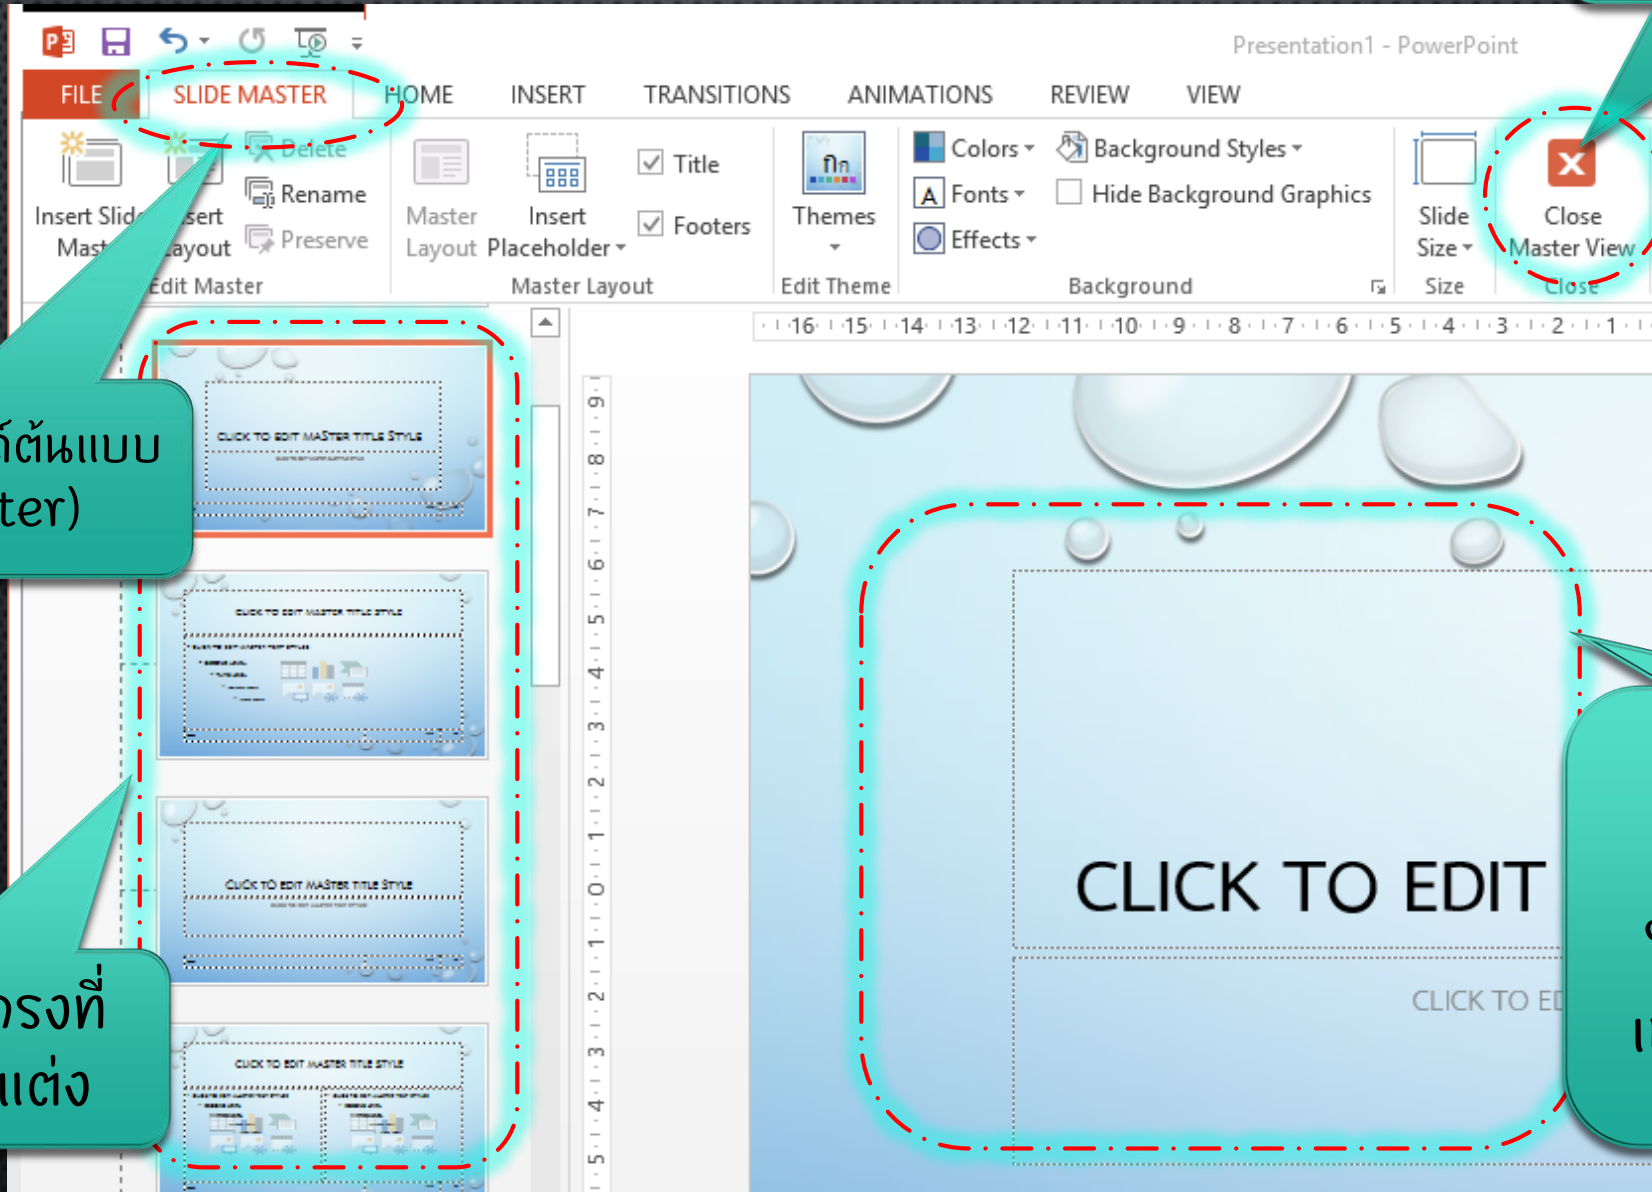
Presentation1 - PowerPoint

FILE SLIDE MASTER HOME INSERT TRANSITIONS ANIMATIONS REVIEW VIEW

Insert Slide Master
Insert Layout
Delete
Rename
Preserve
Edit Master

Master Layout
Insert Placeholder
Title
Footers
Master Layout

Themes
Edit Theme

Colors
Fonts
Effects
Background Styles
Hide Background Graphics
Background

Slide Size
Size

Close Master View
Close

16 15 14 13 12 11 10 9 8 7 6 5 4 3 2 1

ต้นแบบ
ter)

รงที่
แต่ง

CLICK TO EDIT MASTER TITLE STYLE

CLICK TO EDIT MASTER TITLE STYLE

CLICK TO EDIT MASTER TITLE STYLE

CLICK TO EDIT MASTER TITLE STYLE

CLICK TO EDIT

CLICK TO ED